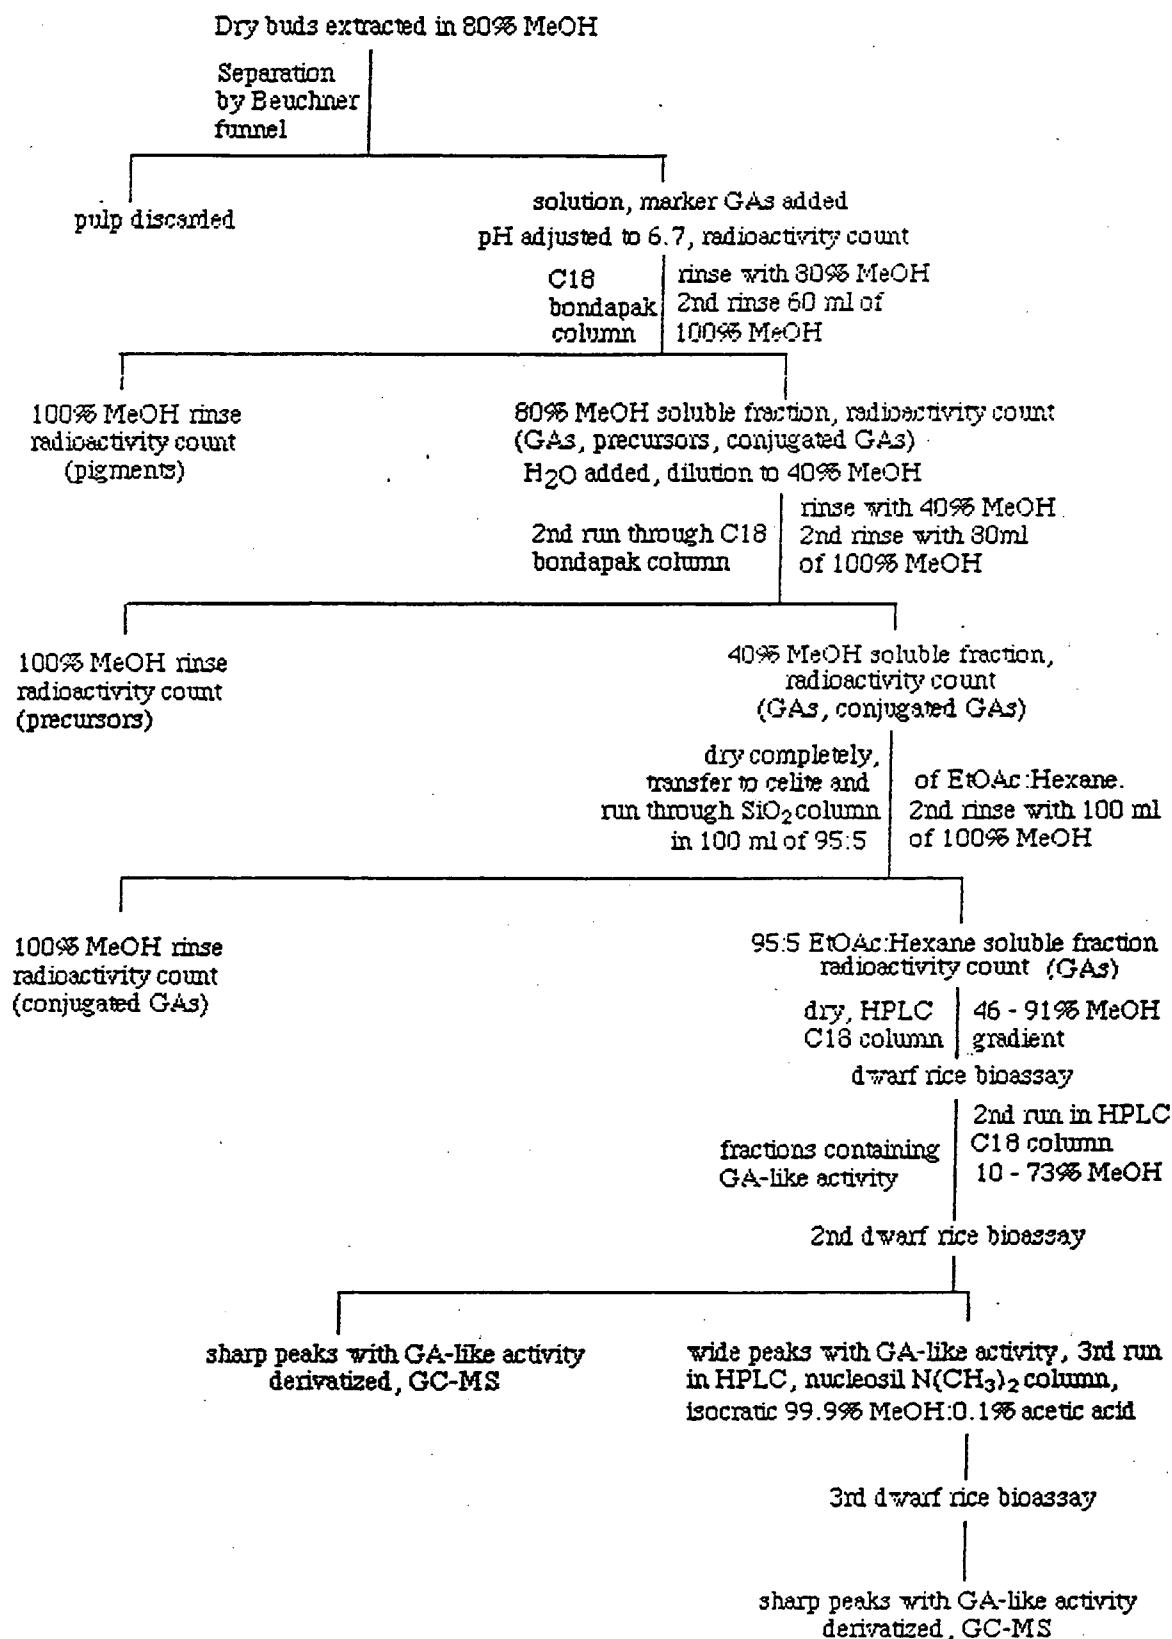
Dry buds extracted in 80% MeOH

Separation by Beuchner funnel

pulp discarded

solution, marker GAs added
pH adjusted to 6.7, radioactivity count

C18 bondapak column

rinse with 80% MeOH
2nd rinse 60 ml of 100% MeOH

100% MeOH rinse
radioactivity count
(pigments)

80% MeOH soluble fraction, radioactivity count
(GAs, precursors, conjugated GAs)
$H_2O$ added, dilution to 40% MeOH

2nd run through C18 bondapak column

rinse with 40% MeOH
2nd rinse with 80ml of 100% MeOH

100% MeOH rinse
radioactivity count
(precursors)

40% MeOH soluble fraction,
radioactivity count
(GAs, conjugated GAs)

dry completely, transfer to celite and run through $SiO_2$ column in 100 ml of 95:5

of EtOAc:Hexane.
2nd rinse with 100 ml of 100% MeOH

100% MeOH rinse
radioactivity count
(conjugated GAs)

95:5 EtOAc:Hexane soluble fraction
radioactivity count (GAs)

dry, HPLC C18 column

46 - 91% MeOH gradient

dwarf rice bioassay

fractions containing GA-like activity

2nd run in HPLC
C18 column
10 - 73% MeOH

2nd dwarf rice bioassay

sharp peaks with GA-like activity
derivatized, GC-MS

wide peaks with GA-like activity, 3rd run in HPLC, nucleosil $N(CH_3)_2$ column, isocratic 99.9% MeOH:0.1% acetic acid

3rd dwarf rice bioassay

sharp peaks with GA-like activity
derivatized, GC-MS